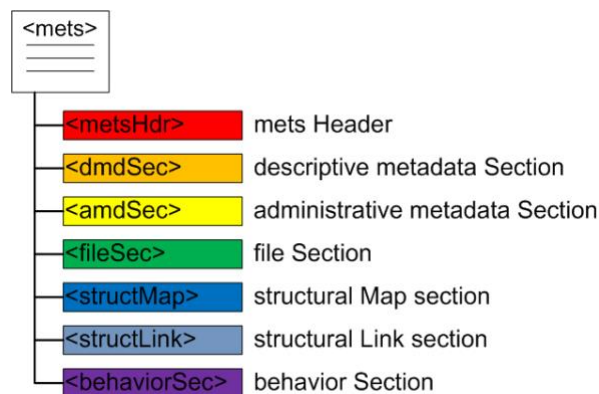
<mets>

<metsHdr> mets Header

<dmdSec> descriptive metadata Section

<amdSec> administrative metadata Section

<fileSec> file Section

<structMap> structural Map section

<structLink> structural Link section

<behaviorSec> behavior Section